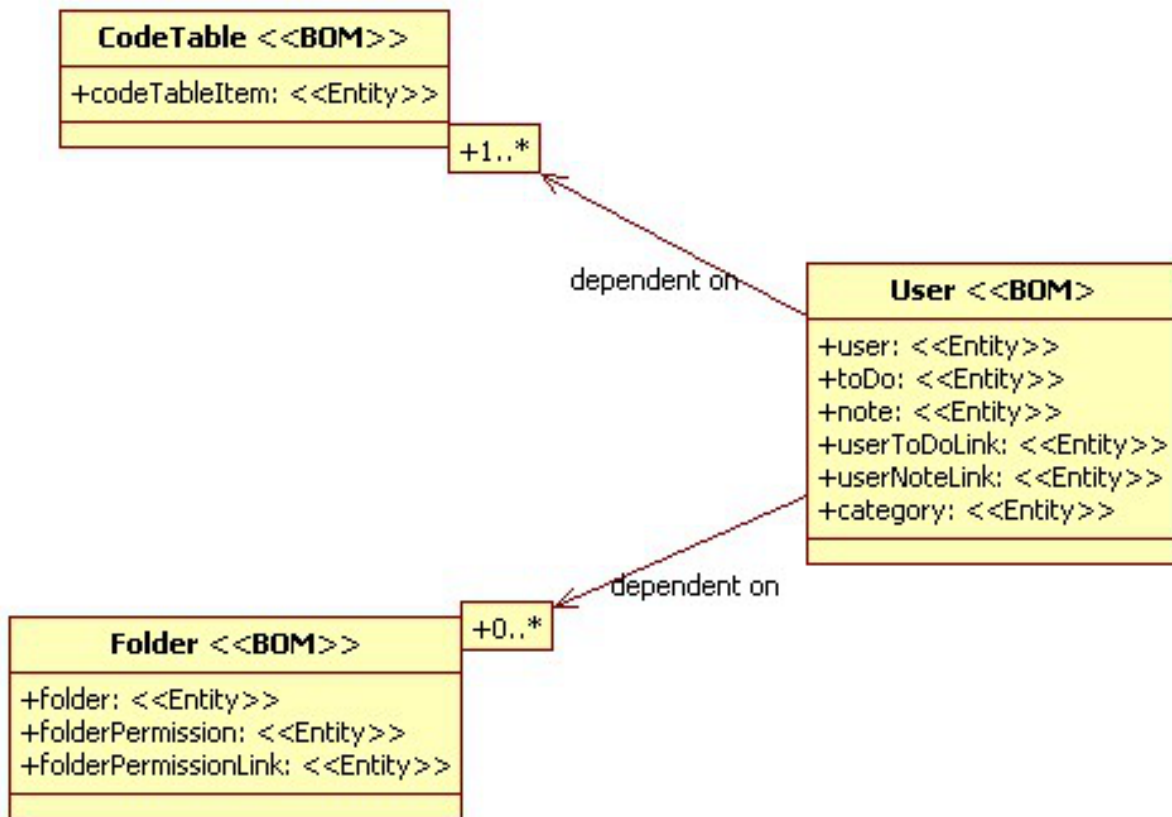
CodeTable <<BOM>>

+codeTableItem: <<Entity>>

+1..*

dependent on

User <<BOM>

+user: <<Entity>>
+toDo: <<Entity>>
+note: <<Entity>>
+userToDoLink: <<Entity>>
+userNoteLink: <<Entity>>
+category: <<Entity>>

dependent on

+0..*

Folder <<BOM>>

+folder: <<Entity>>
+folderPermission: <<Entity>>
+folderPermissionLink: <<Entity>>